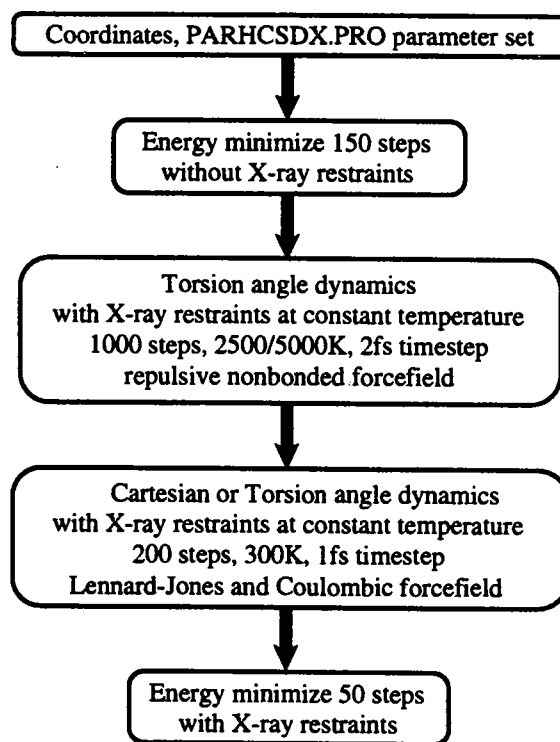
Coordinates, PARHCSDX.PRO parameter set

Energy minimize 150 steps without X-ray restraints

Torsion angle dynamics with X-ray restraints at constant temperature 1000 steps, 2500/5000K, 2fs timestep repulsive nonbonded forcefield

Cartesian or Torsion angle dynamics with X-ray restraints at constant temperature 200 steps, 300K, 1fs timestep Lennard-Jones and Coulombic forcefield

Energy minimize 50 steps with X-ray restraints